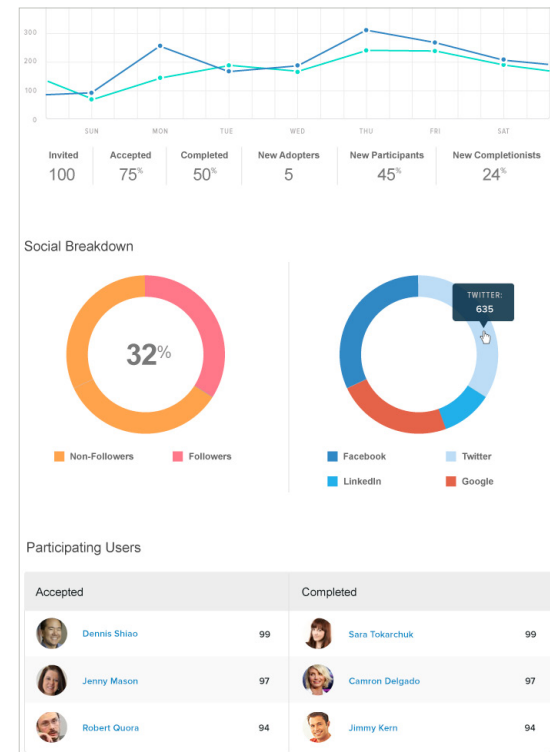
300
200
100
0
SUN
MON
TUE
WED
THU
FRI
SAT

| Invited | Accepted | Completed | New Adopters | New Participants | New Completionists |
|---|---|---|---|---|---|
| 100 | 75% | 50% | 5 | 45% | 24% |

Social Breakdown

32%

Non-Followers
Followers

TWITTER:
635

Facebook
Twitter
LinkedIn
Google

Participating Users

| Accepted | | Completed | |
|---|---|---|---|
| Dennis Shiao | 99 | Sara Tokarchuk | 99 |
| Jenny Mason | 97 | Camron Delgado | 97 |
| Robert Quora | 94 | Jimmy Kern | 94 |